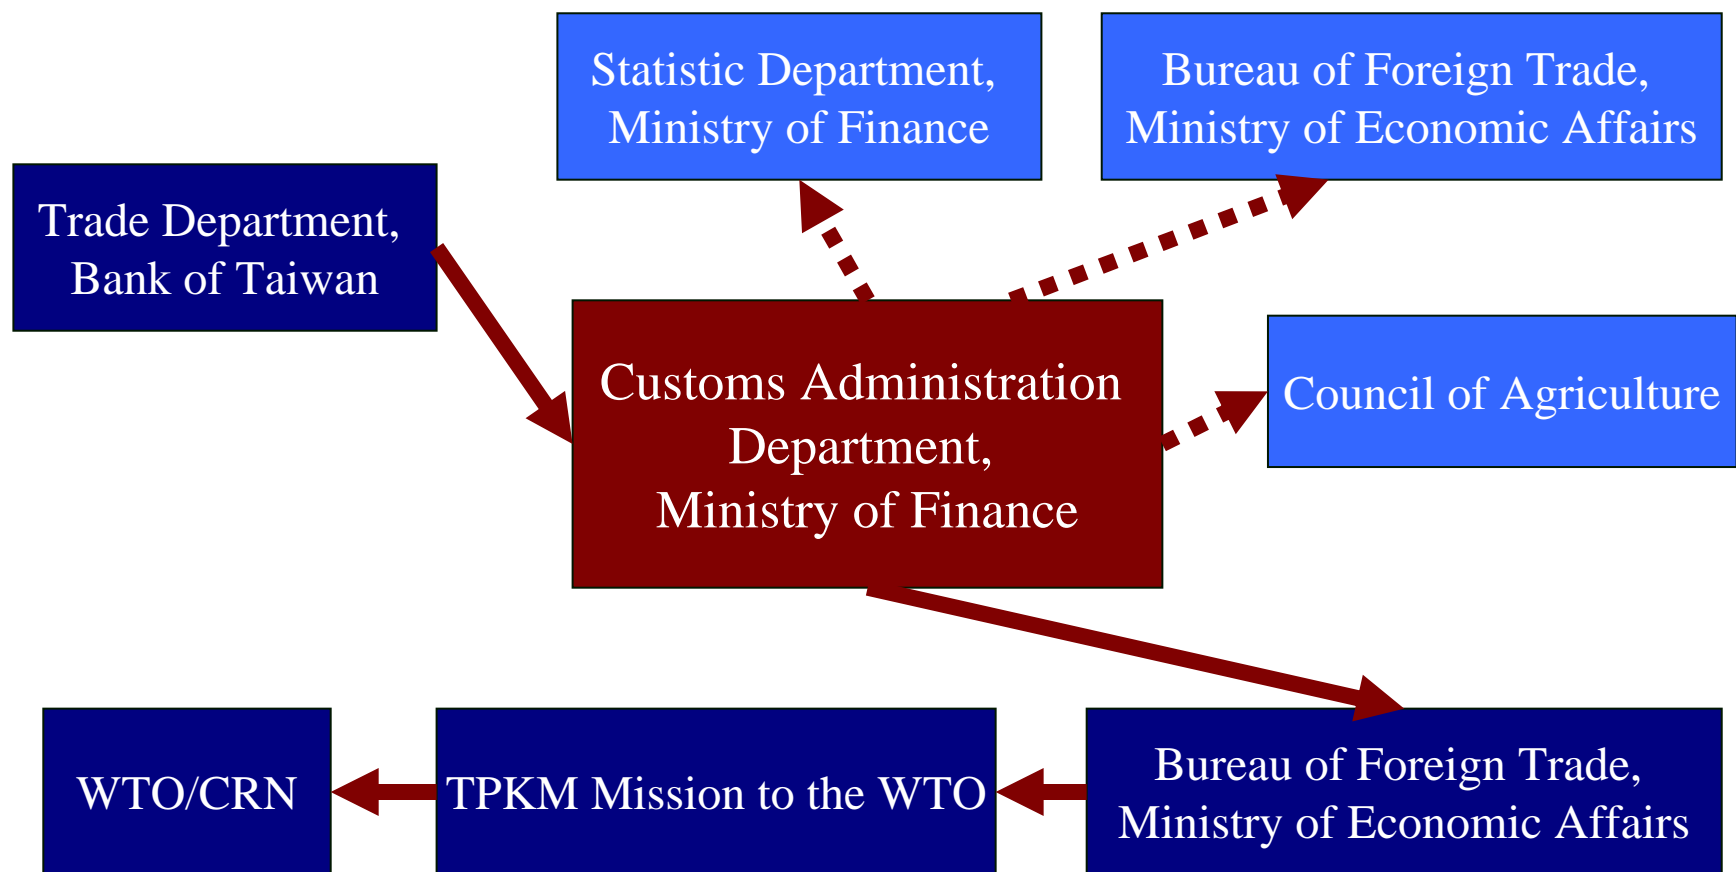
Statistic Department, Ministry of Finance

Bureau of Foreign Trade, Ministry of Economic Affairs

Trade Department, Bank of Taiwan

Customs Administration Department, Ministry of Finance

Council of Agriculture

WTO/CRN

TPKM Mission to the WTO

Bureau of Foreign Trade, Ministry of Economic Affairs